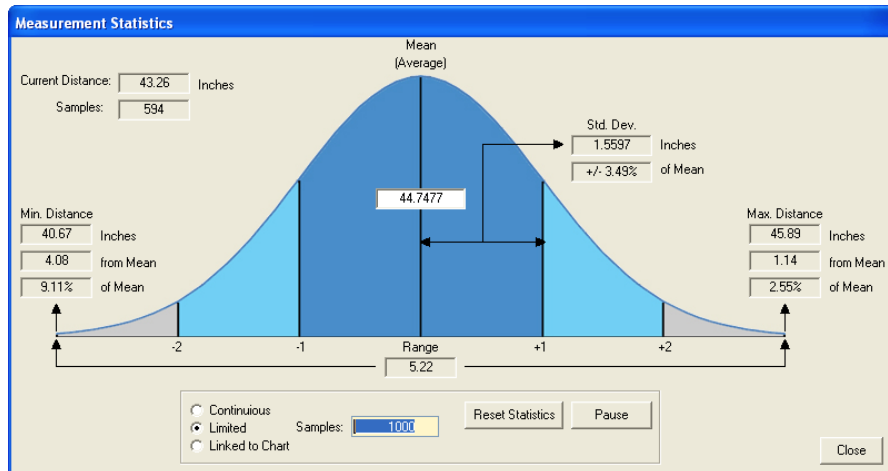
Measurement Statistics

Current Distance: 43.26 Inches

Samples: 594

Mean
(Average)

44.7477

Std. Dev.
1.5597 Inches
+/- 3.49% of Mean

Min. Distance
40.67 Inches
4.08 from Mean
9.11% of Mean

Max. Distance
45.89 Inches
1.14 from Mean
2.55% of Mean

-2 -1 Range +1 +2

5.22

Continuious
Limited
Linked to Chart

Samples: 1000

Reset Statistics

Pause

Close